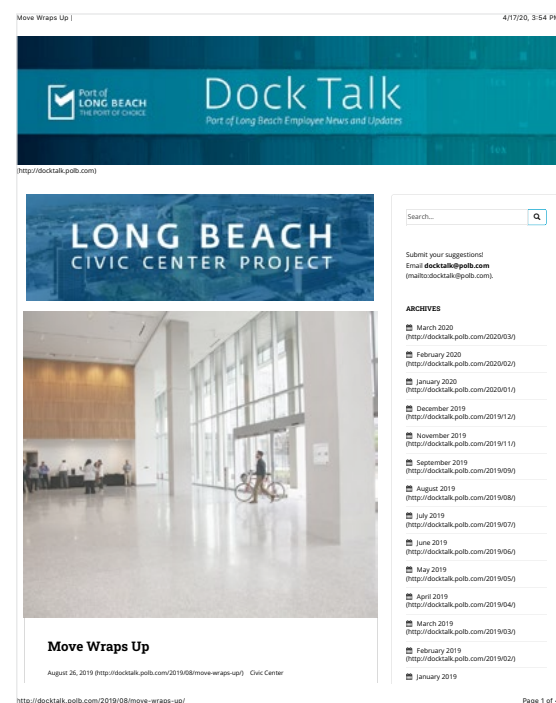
Move Wraps Up |

4/17/20, 3:54 PM

Port of LONG BEACH THE PORT OF CHOICE

Dock Talk

Port of Long Beach Employee News and Updates

(http://docktalk.polb.com)

LONG BEACH CIVIC CENTER PROJECT

Search...

Submit your suggestions! Email **docktalk@polb.com** (mailto:docktalk@polb.com).

**ARCHIVES**

March 2020 (http://docktalk.polb.com/2020/03/)

February 2020 (http://docktalk.polb.com/2020/02/)

January 2020 (http://docktalk.polb.com/2020/01/)

December 2019 (http://docktalk.polb.com/2019/12/)

November 2019 (http://docktalk.polb.com/2019/11/)

September 2019 (http://docktalk.polb.com/2019/09/)

August 2019 (http://docktalk.polb.com/2019/08/)

July 2019 (http://docktalk.polb.com/2019/07/)

June 2019 (http://docktalk.polb.com/2019/06/)

May 2019 (http://docktalk.polb.com/2019/05/)

April 2019 (http://docktalk.polb.com/2019/04/)

March 2019 (http://docktalk.polb.com/2019/03/)

February 2019 (http://docktalk.polb.com/2019/02/)

January 2019

**Move Wraps Up**

August 26, 2019 (http://docktalk.polb.com/2019/08/move-wraps-up/) Civic Center

http://docktalk.polb.com/2019/08/move-wraps-up/

Page 1 of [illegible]